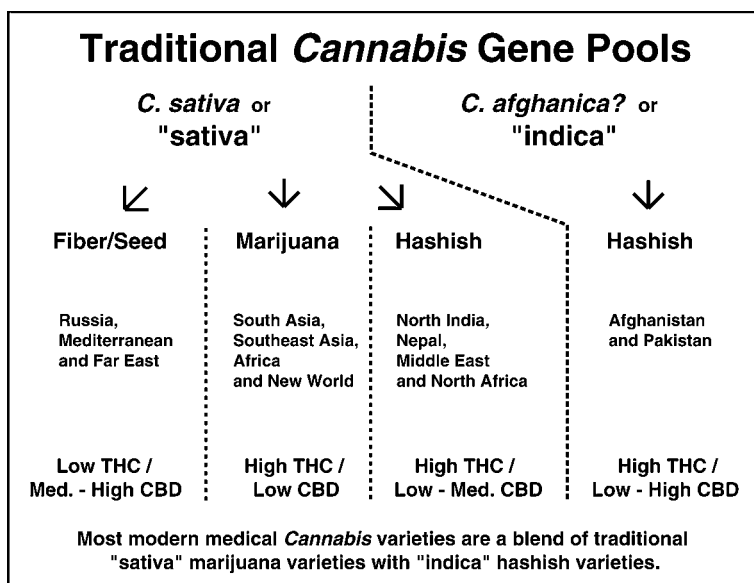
Traditional *Cannabis* Gene Pools

*C. sativa* or "sativa"

*C. afghanica?* or "indica"

Fiber/Seed

Russia, Mediterranean and Far East

Low THC / Med. - High CBD

Marijuana

South Asia, Southeast Asia, Africa and New World

High THC / Low CBD

Hashish

North India, Nepal, Middle East and North Africa

High THC / Low - Med. CBD

Hashish

Afghanistan and Pakistan

High THC / Low - High CBD

Most modern medical *Cannabis* varieties are a blend of traditional "sativa" marijuana varieties with "indica" hashish varieties.